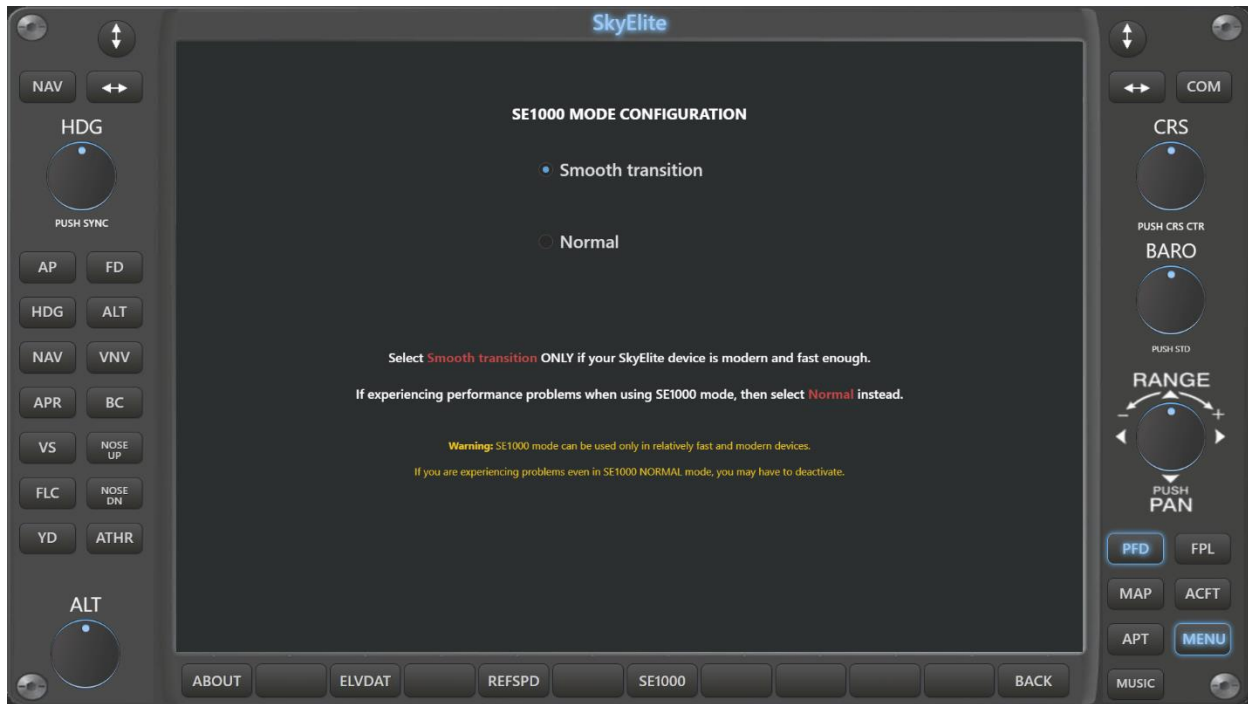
SkyElite

NAV

HDG

PUSH SYNC

AP FD

HDG ALT

NAV VNV

APR BC

VS NOSE UP

FLC NOSE DN

YD ATHR

ALT

SE1000 MODE CONFIGURATION

Smooth transition

Normal

Select Smooth transition ONLY if your SkyElite device is modern and fast enough.

If experiencing performance problems when using SE1000 mode, then select Normal instead.

Warning: SE1000 mode can be used only in relatively fast and modern devices.

If you are experiencing problems even in SE1000 NORMAL mode, you may have to deactivate.

ABOUT ELVDAT REFSPD SE1000 BACK

COM

CRS

PUSH CRS CTR

BARO

PUSH STD

RANGE

–

+

PUSH PAN

PFD FPL

MAP ACFT

APT MENU

MUSIC